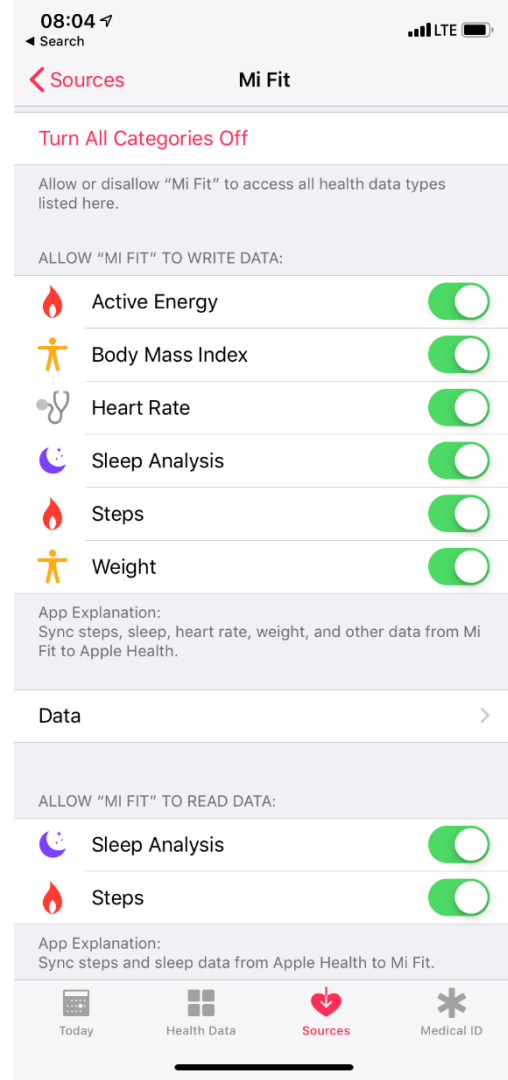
08:04
◀ Search
LTE

Sources
Mi Fit

Turn All Categories Off

Allow or disallow "Mi Fit" to access all health data types listed here.

ALLOW "MI FIT" TO WRITE DATA:

Active Energy
Body Mass Index
Heart Rate
Sleep Analysis
Steps
Weight

App Explanation:
Sync steps, sleep, heart rate, weight, and other data from Mi Fit to Apple Health.

Data

ALLOW "MI FIT" TO READ DATA:

Sleep Analysis
Steps

App Explanation:
Sync steps and sleep data from Apple Health to Mi Fit.

Today
Health Data
Sources
Medical ID